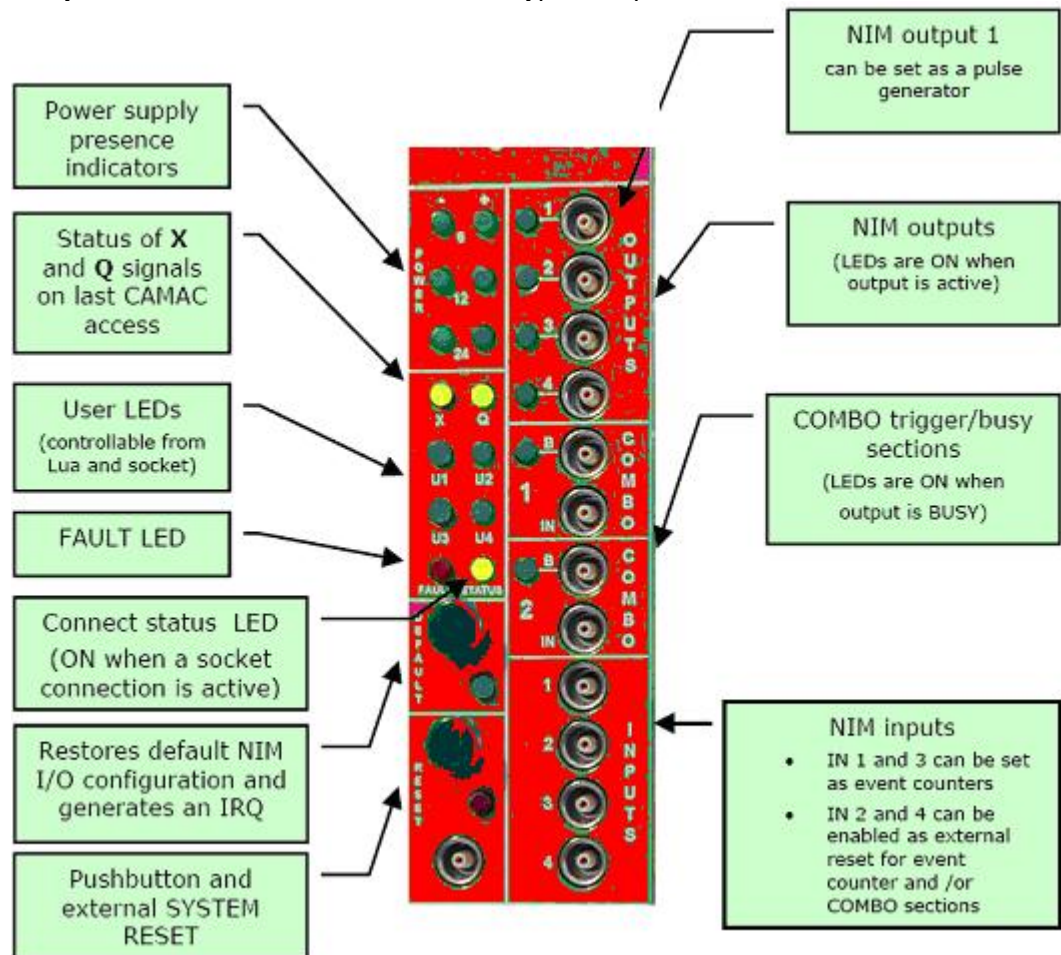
Power supply presence indicators

Status of **X** and **Q** signals on last CAMAC access

User LEDs (controllable from Lua and socket)

FAULT LED

Connect status LED (ON when a socket connection is active)

Restores default NIM I/O configuration and generates an IRQ

Pushbutton and external SYSTEM RESET

NIM output 1 can be set as a pulse generator

NIM outputs (LEDs are ON when output is active)

COMBO trigger/busy sections (LEDs are ON when output is BUSY)

NIM inputs
• IN 1 and 3 can be set as event counters
• IN 2 and 4 can be enabled as external reset for event counter and /or COMBO sections

POWER
6
12
24

X Q
U1 U2
U3 U4
FAULT STATUS

DEFAULT

RESET

1
2
3
4
OUTPUTS

B
1
IN
COMBO

B
2
IN
COMBO

1
2
3
4
INPUTS